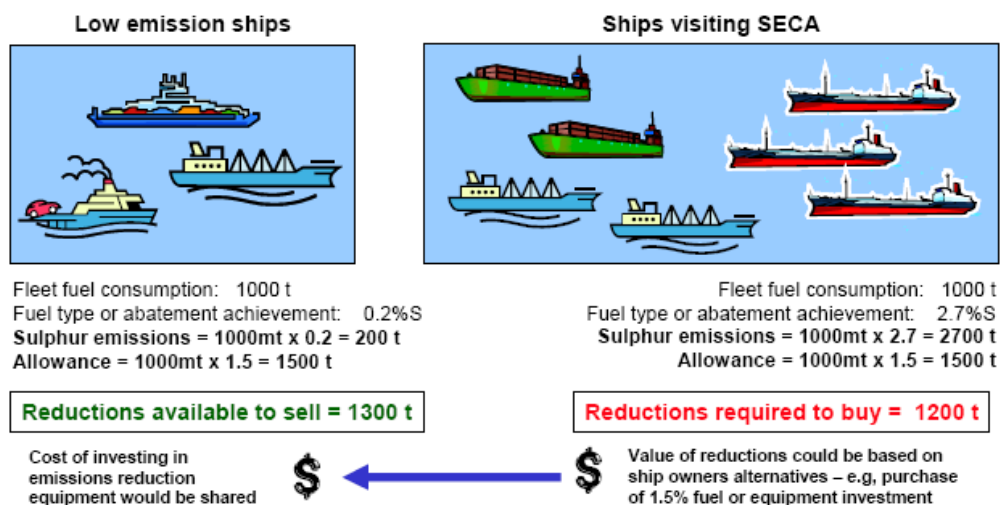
Low emission ships

Ships visiting SECA

Fleet fuel consumption: 1000 t
Fuel type or abatement achievement: 0.2%S
**Sulphur emissions = 1000mt x 0.2 = 200 t**
**Allowance = 1000mt x 1.5 = 1500 t**

Fleet fuel consumption: 1000 t
Fuel type or abatement achievement: 2.7%S
**Sulphur emissions = 1000mt x 2.7 = 2700 t**
**Allowance = 1000mt x 1.5 = 1500 t**

Reductions available to sell = 1300 t

Reductions required to buy = 1200 t

Cost of investing in emissions reduction equipment would be shared

$

$

Value of reductions could be based on ship owners alternatives – e.g, purchase of 1.5% fuel or equipment investment